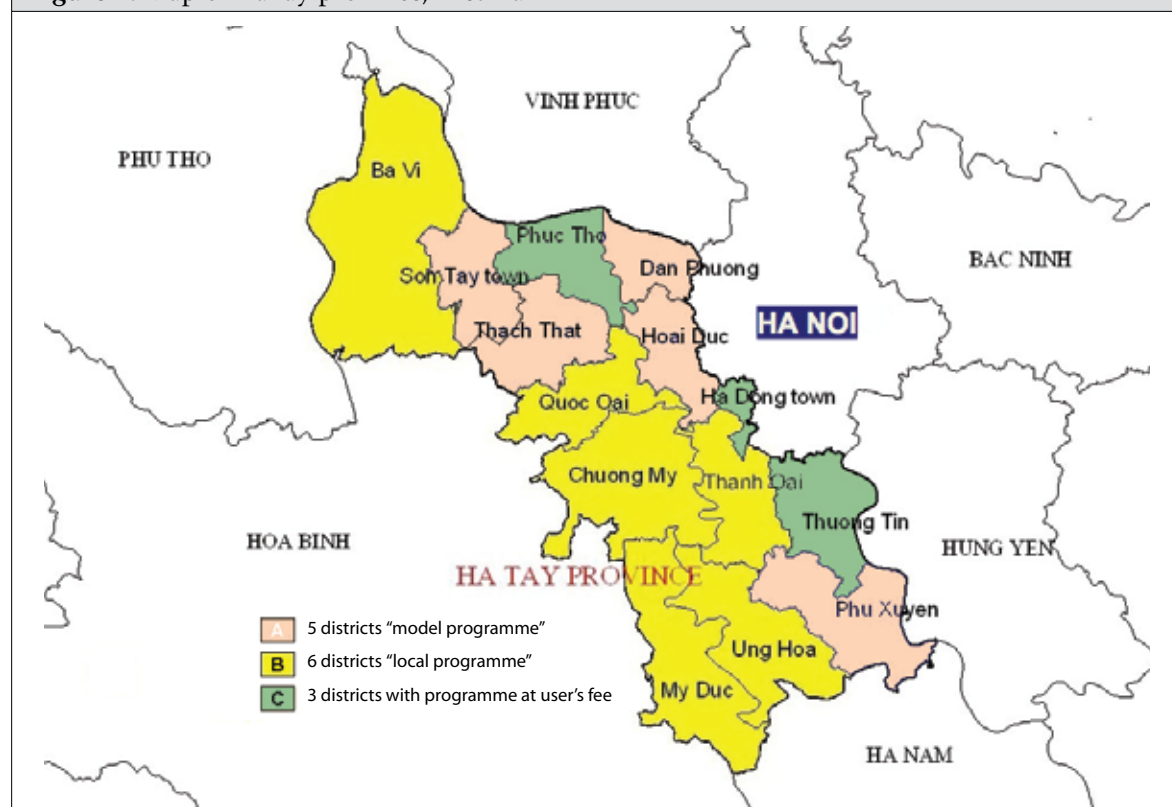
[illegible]

VINH PHUC

PHU THO

Ba Vi

Phuc Tho

Son Tay town

Dan Phuong

BAC NINH

Thach That

Hoai Duc

HA NOI

Quoc Oai

Ha Dong town

Chuong My

Thanh Oai

Thuong Tin

HOA BINH

HUNG YEN

HA TAY PROVINCE

Phu Xuyen

A 5 districts "model programme"

B 6 districts "local programme"

C 3 districts with programme at user's fee

Ung Hoa

My Duc

HA NAM